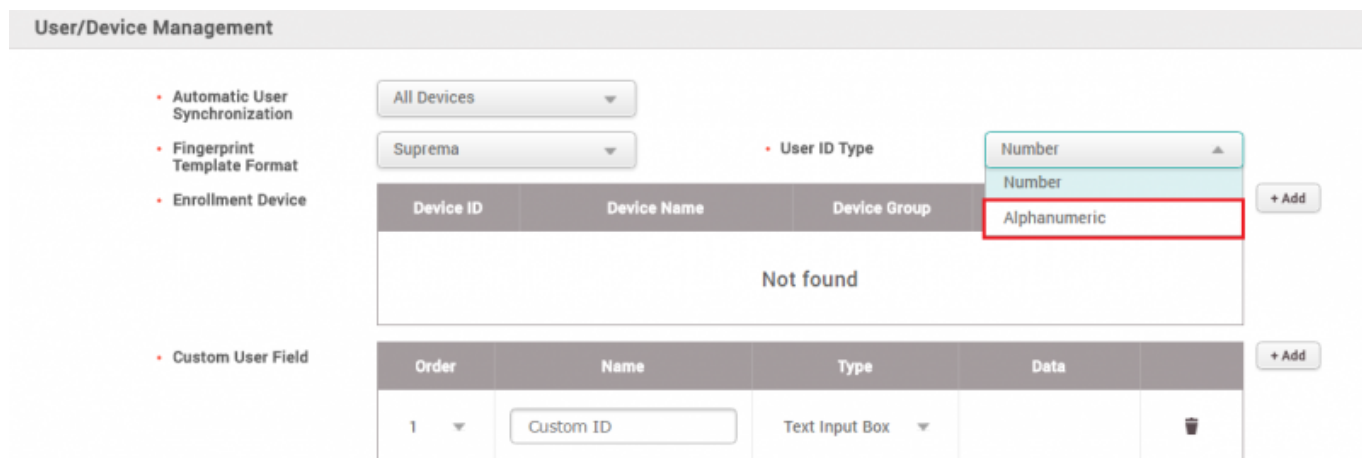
User/Device Management

• Automatic User Synchronization
All Devices

• Fingerprint Template Format
Suprema

• User ID Type
Number
Number
Alphanumeric

• Enrollment Device

| Device ID | Device Name | Device Group |
|---|---|---|
| Not found | | |

+ Add

• Custom User Field

| Order | Name | Type | Data | |
|---|---|---|---|---|
| 1 | Custom ID | Text Input Box | | |

+ Add